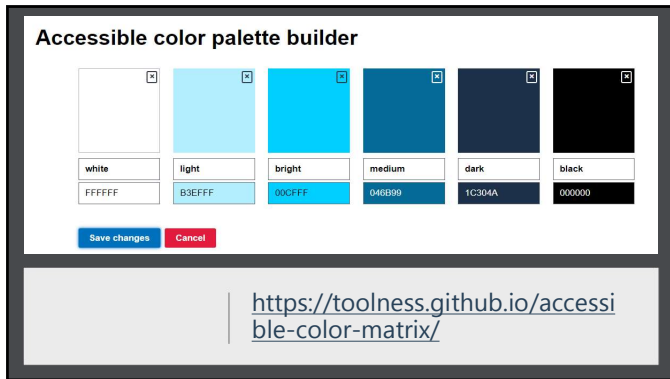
Accessible color palette builder

| white | light | bright | medium | dark | black |
|---|---|---|---|---|---|
| FFFFFF | B3EFFF | 00CFFF | 046B99 | 1C304A | 000000 |

Save changes Cancel

https://toolness.github.io/accessible-color-matrix/